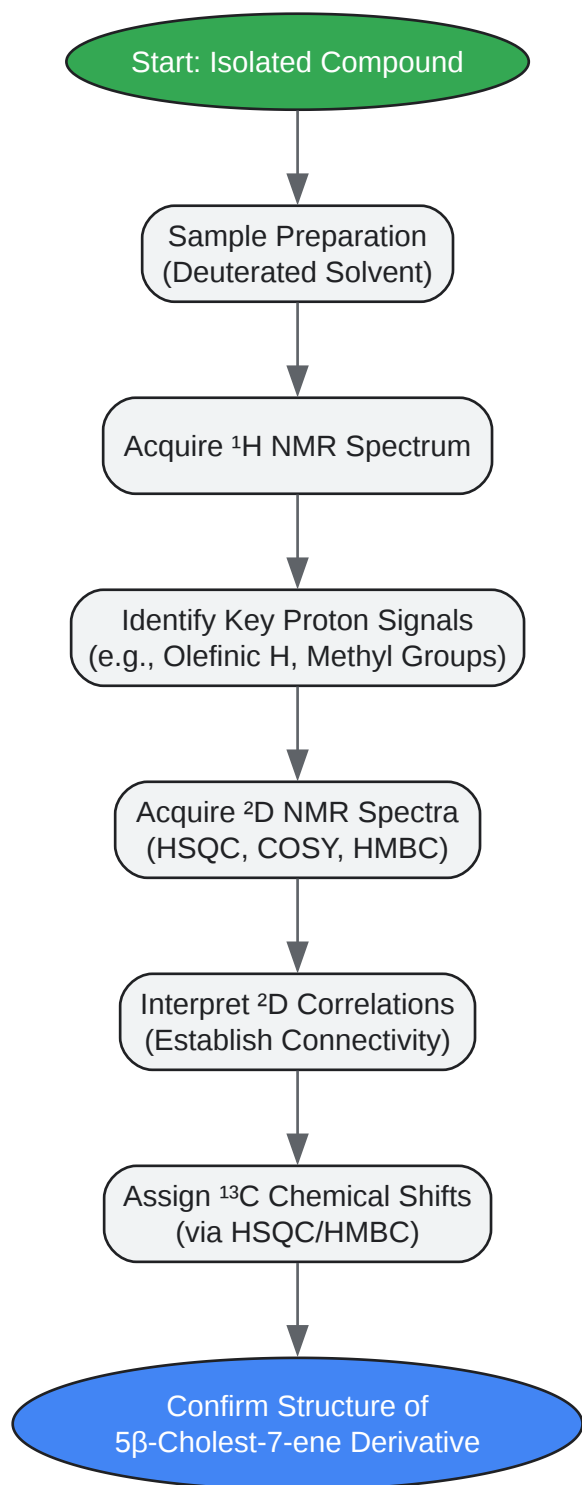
Start: Isolated Compound

Sample Preparation (Deuterated Solvent)

Acquire ¹H NMR Spectrum

Identify Key Proton Signals (e.g., Olefinic H, Methyl Groups)

Acquire ²D NMR Spectra (HSQC, COSY, HMBC)

Interpret ²D Correlations (Establish Connectivity)

Assign ¹³C Chemical Shifts (via HSQC/HMBC)

Confirm Structure of 5β-Cholest-7-ene Derivative